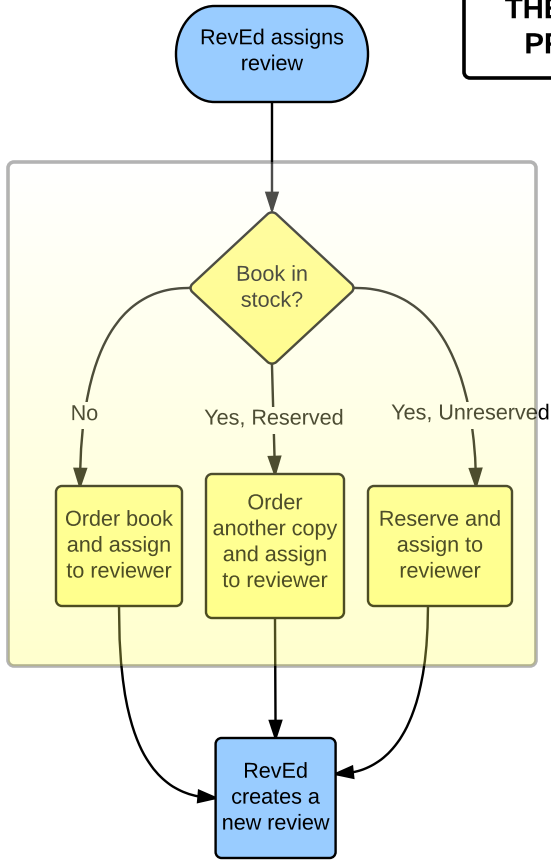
RevEd assigns review

THE
PR

Book in stock?

No

Yes, Reserved

Yes, Unreserved

Order book and assign to reviewer

Order another copy and assign to reviewer

Reserve and assign to reviewer

RevEd creates a new review